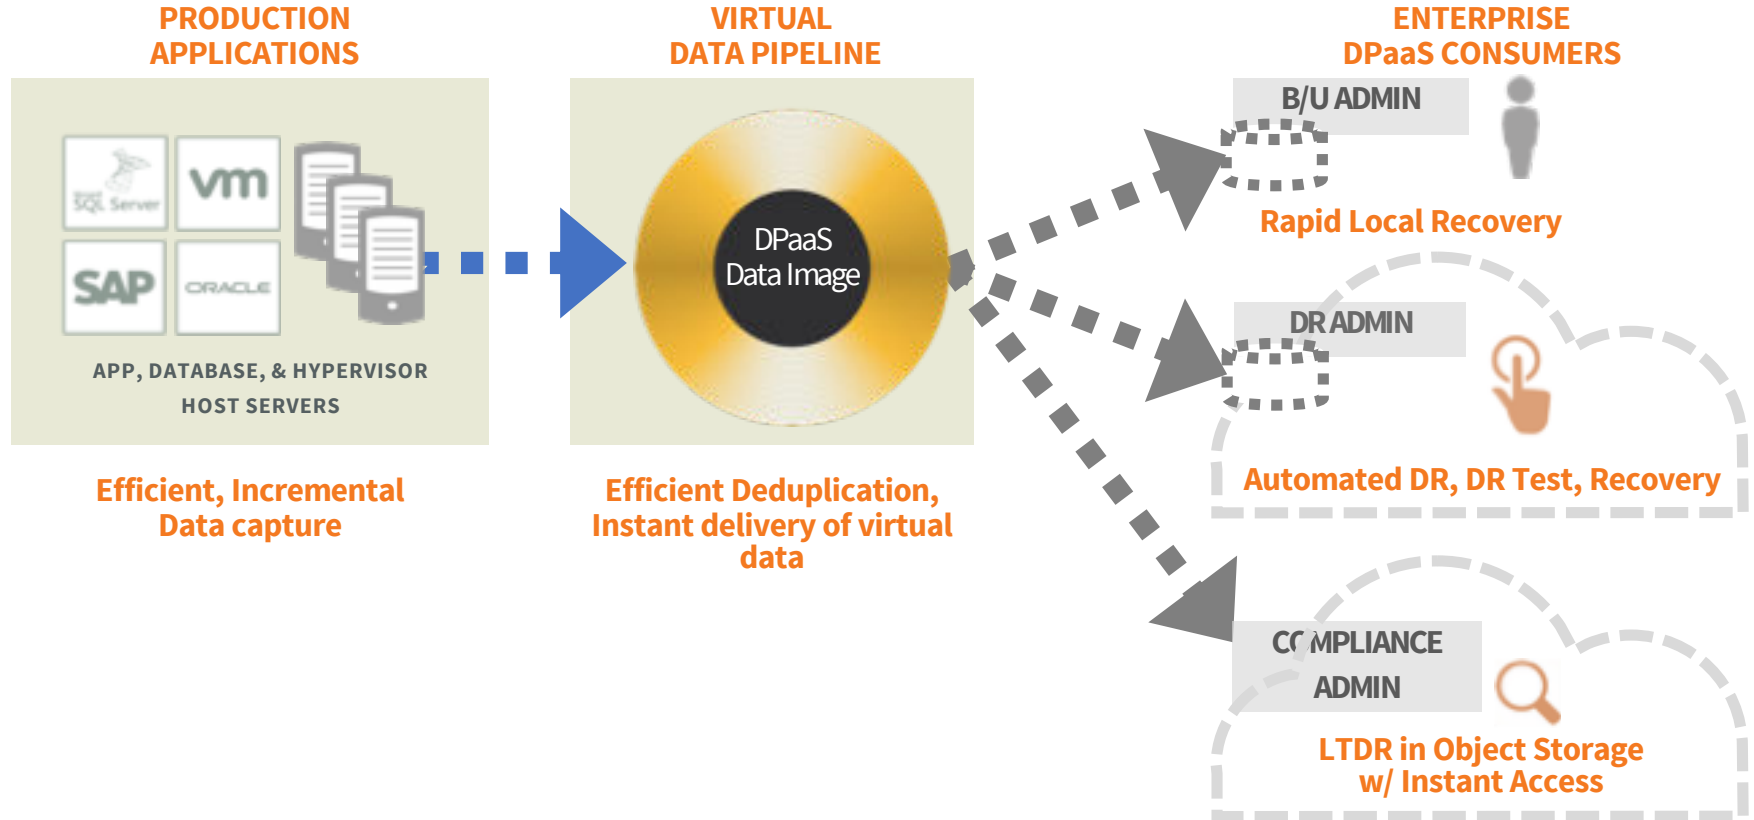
PRODUCTION APPLICATIONS

SQL Server

vm

SAP

ORACLE

APP, DATABASE, & HYPERVISOR HOST SERVERS

Efficient, Incremental Data capture

VIRTUAL DATA PIPELINE

DPaaS Data Image

Efficient Deduplication, Instant delivery of virtual data

ENTERPRISE DPaaS CONSUMERS

B/U ADMIN

Rapid Local Recovery

DR ADMIN

Automated DR, DR Test, Recovery

COMPLIANCE ADMIN

LTDR in Object Storage w/ Instant Access